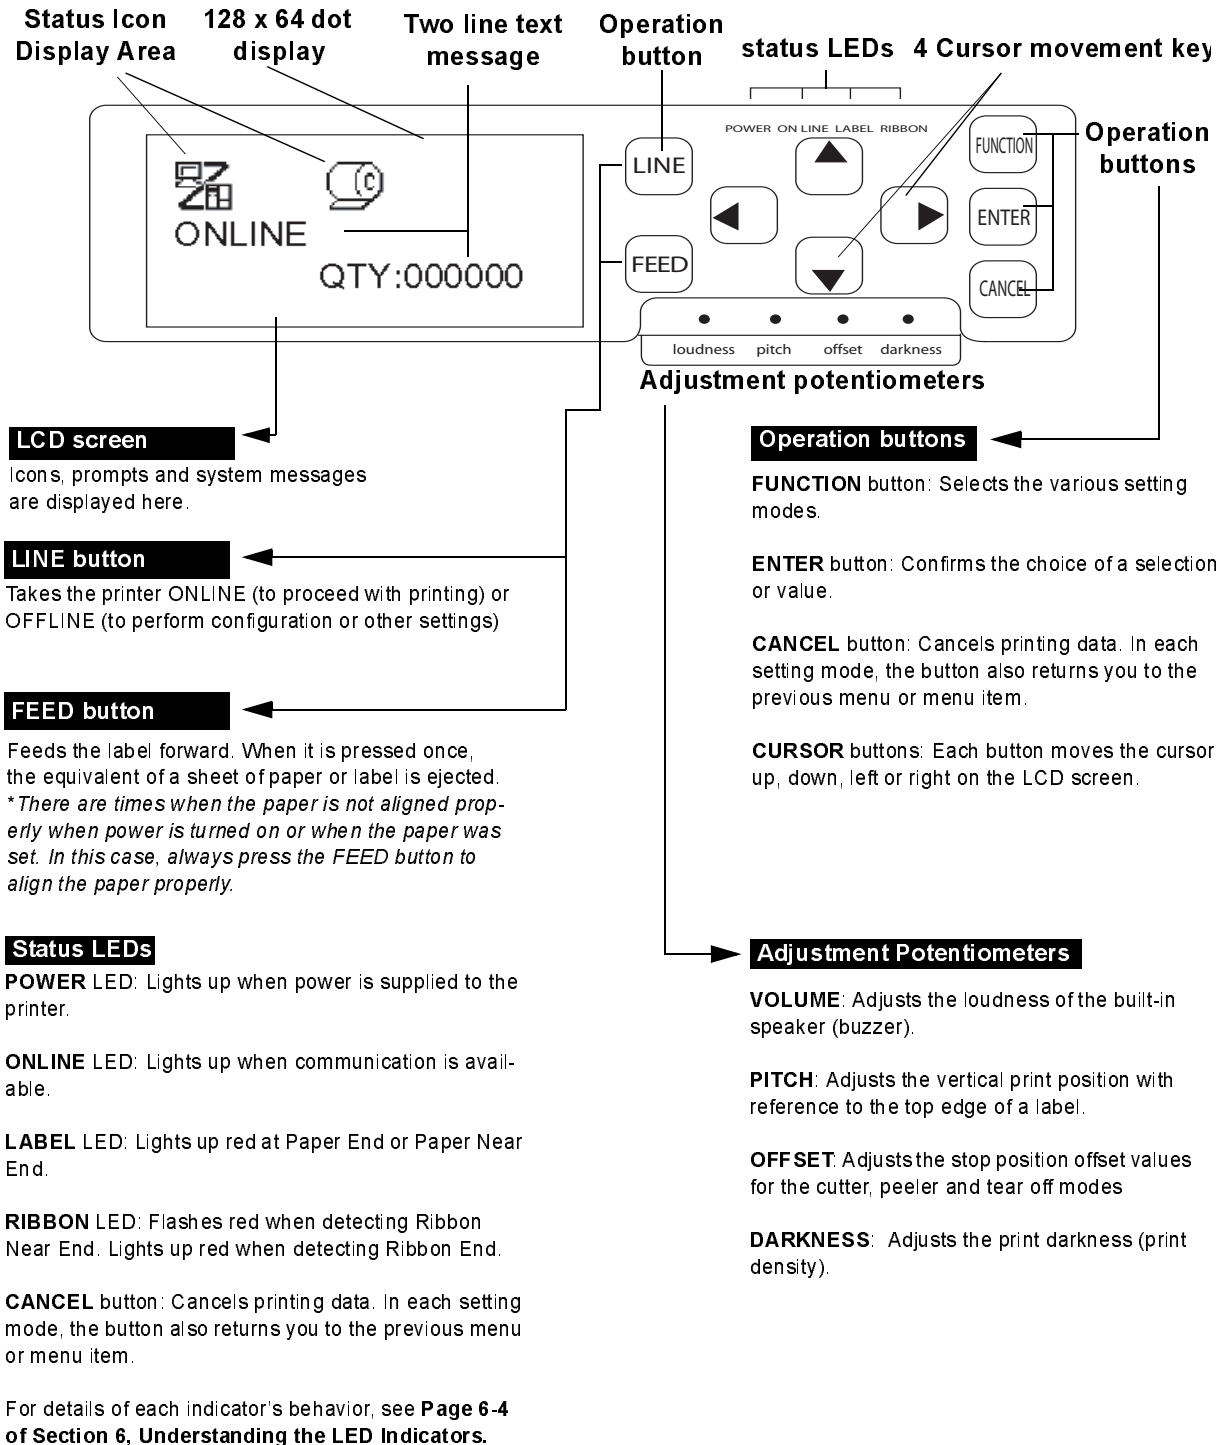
Status Icon Display Area

128 x 64 dot display

Two line text message

Operation button

status LEDs

4 Cursor movement key

POWER ON LINE LABEL RIBBON

Operation buttons

LINE

FEED

FUNCTION

ENTER

CANCEL

ONLINE

QTY:000000

loudness pitch offset darkness

Adjustment potentiometers

LCD screen

Icons, prompts and system messages are displayed here.

LINE button

Takes the printer ONLINE (to proceed with printing) or OFFLINE (to perform configuration or other settings)

FEED button

Feeds the label forward. When it is pressed once, the equivalent of a sheet of paper or label is ejected. *There are times when the paper is not aligned properly when power is turned on or when the paper was set. In this case, always press the FEED button to align the paper properly.

Status LEDs

POWER LED: Lights up when power is supplied to the printer.

ONLINE LED: Lights up when communication is available.

LABEL LED: Lights up red at Paper End or Paper Near End.

RIBBON LED: Flashes red when detecting Ribbon Near End. Lights up red when detecting Ribbon End.

CANCEL button: Cancels printing data. In each setting mode, the button also returns you to the previous menu or menu item.

For details of each indicator's behavior, see Page 6-4 of Section 6, Understanding the LED Indicators.

Operation buttons

FUNCTION button: Selects the various setting modes.

ENTER button: Confirms the choice of a selection or value.

CANCEL button: Cancels printing data. In each setting mode, the button also returns you to the previous menu or menu item.

CURSOR buttons: Each button moves the cursor up, down, left or right on the LCD screen.

Adjustment Potentiometers

VOLUME: Adjusts the loudness of the built-in speaker (buzzer).

PITCH: Adjusts the vertical print position with reference to the top edge of a label.

OFFSET: Adjusts the stop position offset values for the cutter, peeler and tear off modes

DARKNESS: Adjusts the print darkness (print density).